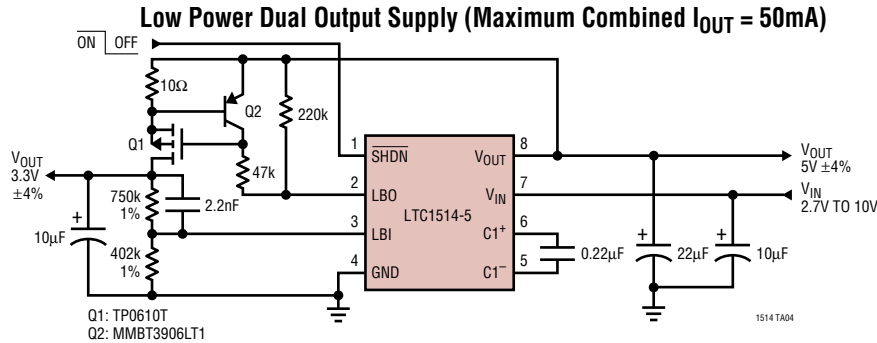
Low Power Dual Output Supply (Maximum Combined $I_{OUT}$ = 50mA)

ON | OFF

10Ω

Q2

220k

Q1

47k

$V_{OUT}$
3.3V
±4%

750k
1%

2.2nF

10μF

402k
1%

1 $\overline{SHDN}$
2 LBO
3 LBI
4 GND

LTC1514-5

$V_{OUT}$ 8
$V_{IN}$ 7
$C1^+$ 6
$C1^-$ 5

0.22μF

$V_{OUT}$
5V ±4%

$V_{IN}$
2.7V TO 10V

22μF

10μF

Q1: TP0610T
Q2: MMBT3906LT1

1514 TA04